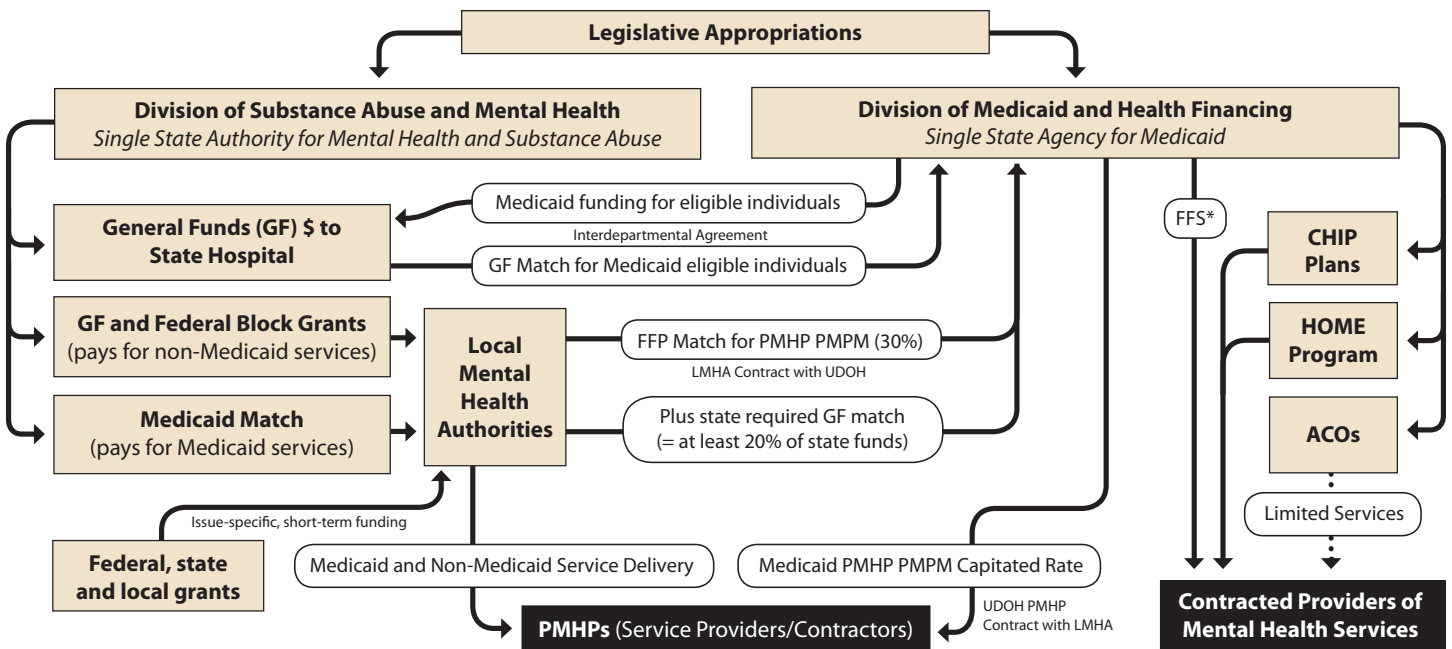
Legislative Appropriations

Division of Substance Abuse and Mental Health
Single State Authority for Mental Health and Substance Abuse

Division of Medicaid and Health Financing
Single State Agency for Medicaid

Medicaid funding for eligible individuals

Interdepartmental Agreement

General Funds (GF) $ to State Hospital

GF Match for Medicaid eligible individuals

FFS*

CHIP Plans

GF and Federal Block Grants (pays for non-Medicaid services)

Local Mental Health Authorities

FFP Match for PMHP PMPM (30%)

LMHA Contract with UDOH

HOME Program

Medicaid Match (pays for Medicaid services)

Plus state required GF match (= at least 20% of state funds)

ACOs

Issue-specific, short-term funding

Limited Services

Federal, state and local grants

Medicaid and Non-Medicaid Service Delivery

Medicaid PMHP PMPM Capitated Rate

UDOH PMHP Contract with LMHA

PMHPs (Service Providers/Contractors)

Contracted Providers of Mental Health Services